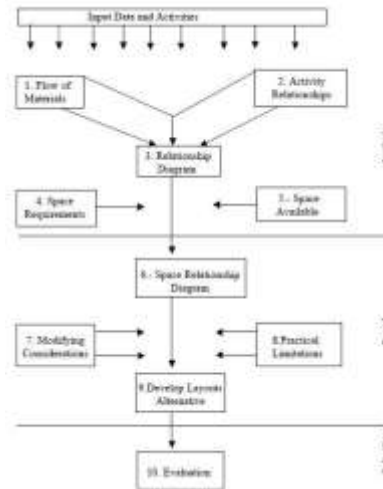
Input Data and Activities

1. Flow of Materials

2. Activity Relationships

3. Relationship Diagram

4. Space Requirements

5.- Space Available

6.- Space Relationship Diagram

7. Modifying Considerations

8.Practical Limitations

9.Develop Layouts Alternative

10. Evaluation